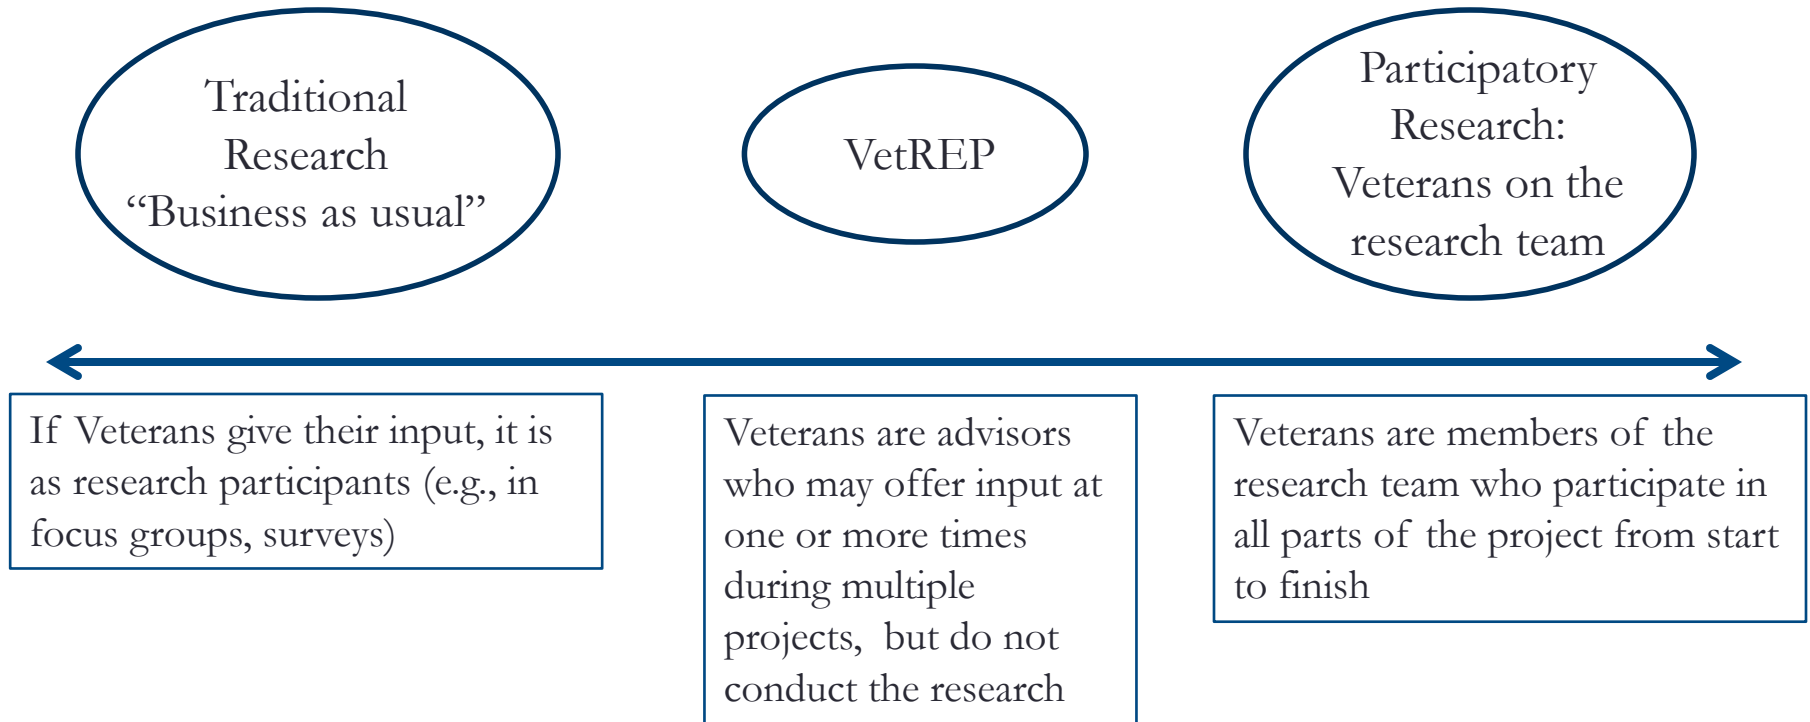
Traditional Research "Business as usual"

VetREP

Participatory Research: Veterans on the research team

If Veterans give their input, it is as research participants (e.g., in focus groups, surveys)

Veterans are advisors who may offer input at one or more times during multiple projects, but do not conduct the research

Veterans are members of the research team who participate in all parts of the project from start to finish